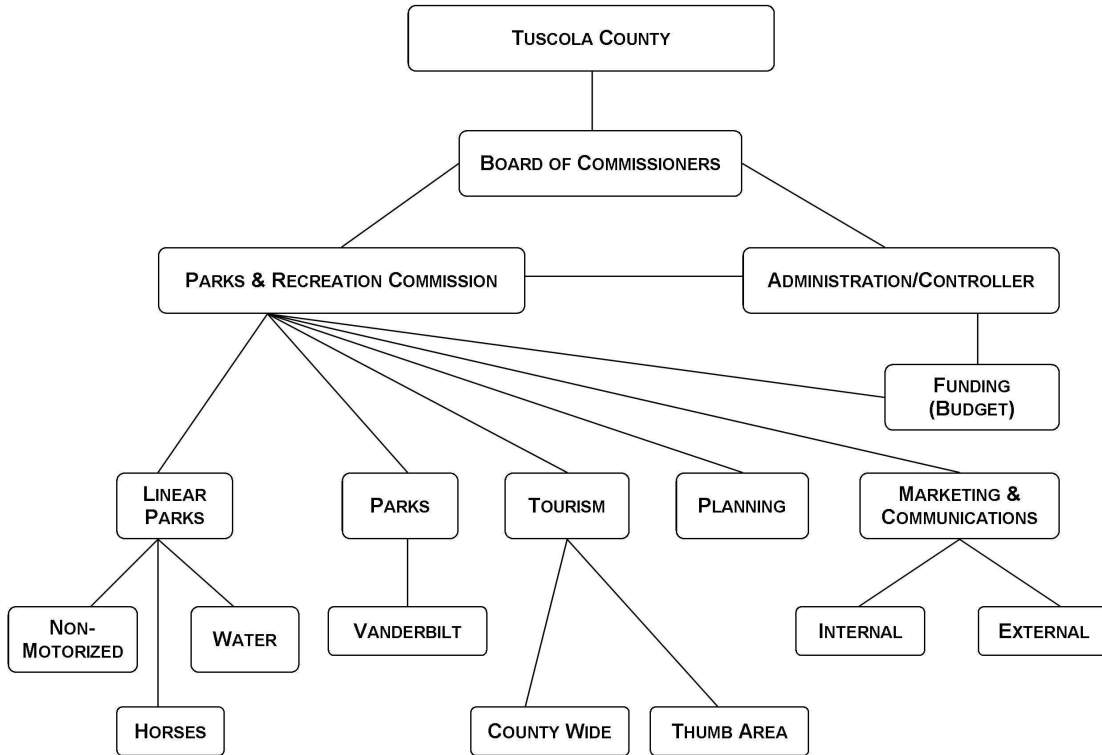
TUSCOLA COUNTY

BOARD OF COMMISSIONERS

PARKS & RECREATION COMMISSION

ADMINISTRATION/CONTROLLER

FUNDING (BUDGET)

LINEAR PARKS

PARKS

TOURISM

PLANNING

MARKETING & COMMUNICATIONS

NON-MOTORIZED

WATER

HORSES

VANDERBILT

COUNTY WIDE

THUMB AREA

INTERNAL

EXTERNAL